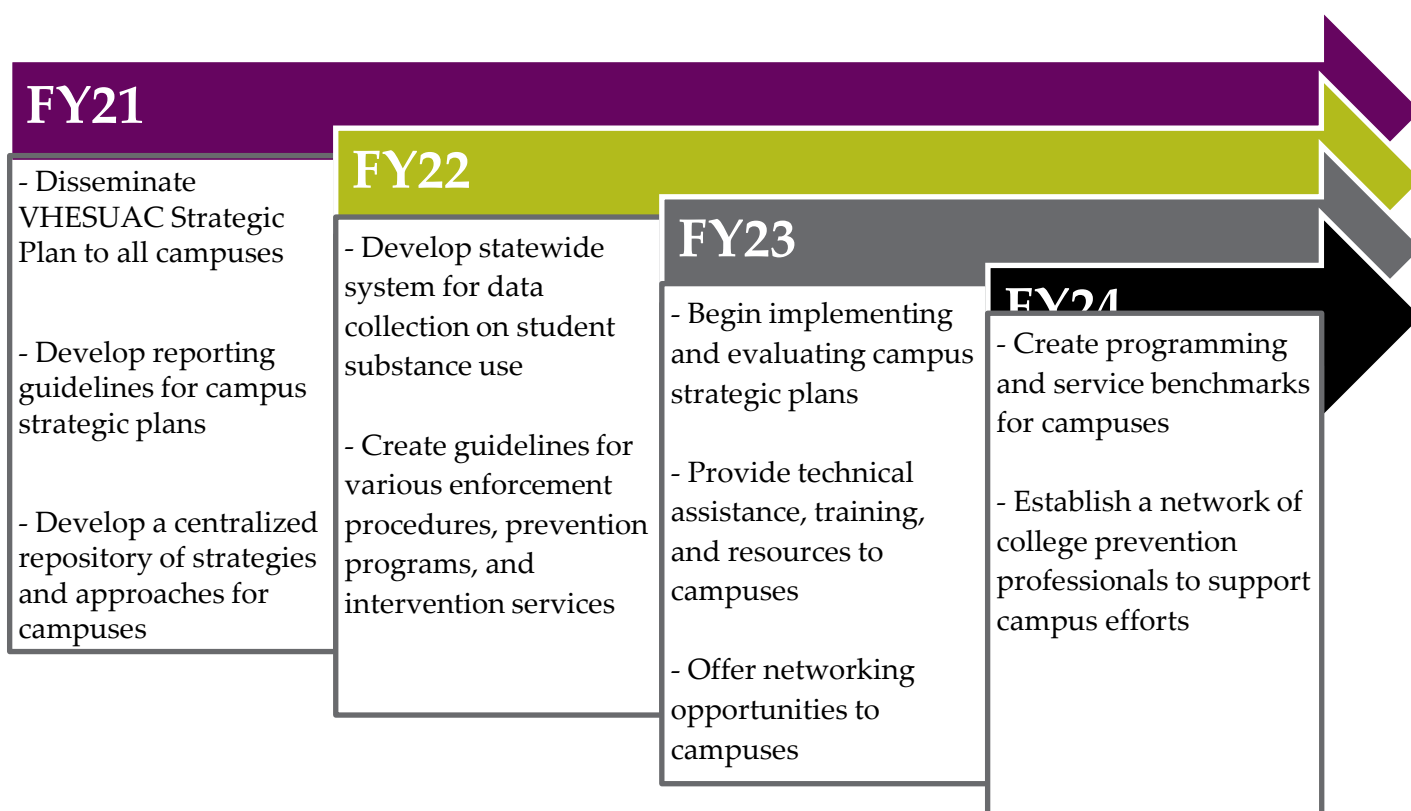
FY21

- Disseminate VHESUAC Strategic Plan to all campuses

- Develop reporting guidelines for campus strategic plans

- Develop a centralized repository of strategies and approaches for campuses

FY22

- Develop statewide system for data collection on student substance use

- Create guidelines for various enforcement procedures, prevention programs, and intervention services

FY23

- Begin implementing and evaluating campus strategic plans

- Provide technical assistance, training, and resources to campuses

- Offer networking opportunities to campuses

FY24

- Create programming and service benchmarks for campuses

- Establish a network of college prevention professionals to support campus efforts